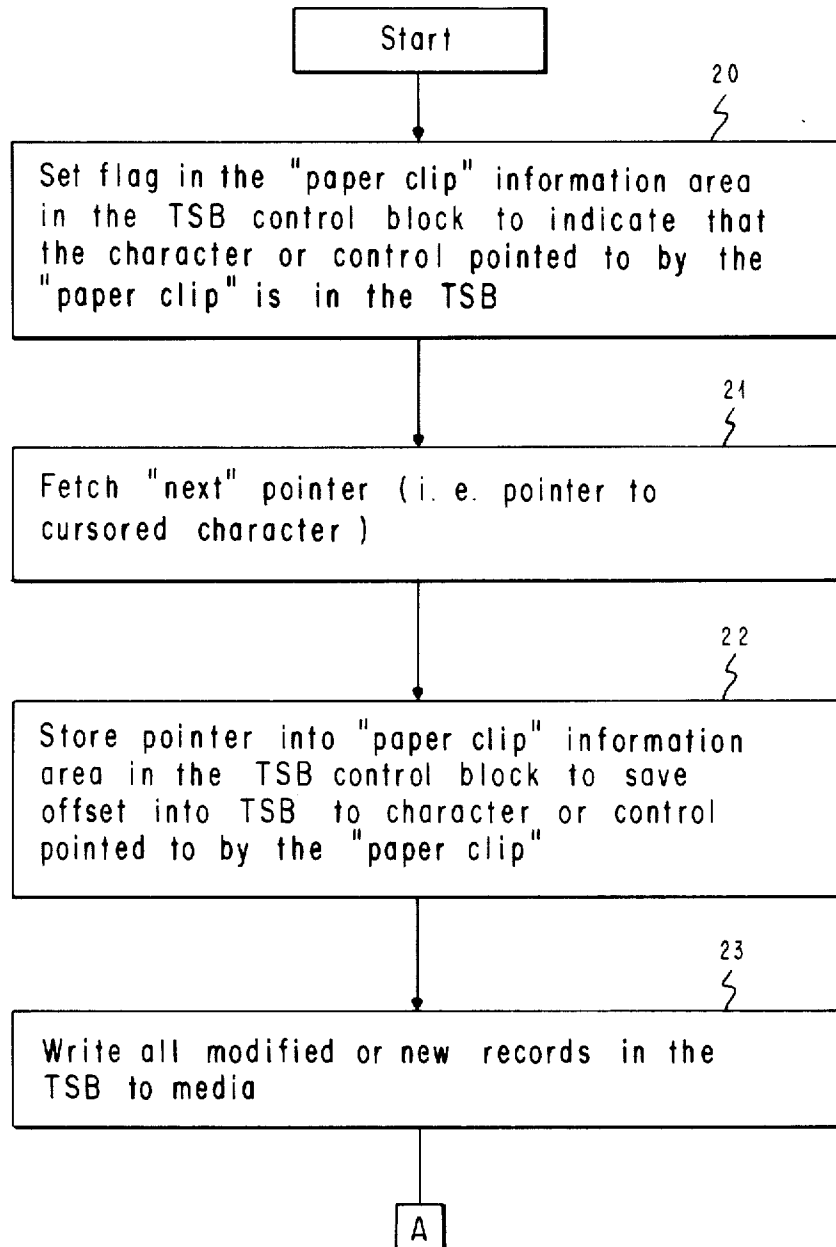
Start

20

Set flag in the "paper clip" information area in the TSB control block to indicate that the character or control pointed to by the "paper clip" is in the TSB

21

Fetch "next" pointer (i. e. pointer to cursored character )

22

Store pointer into "paper clip" information area in the TSB control block to save offset into TSB to character or control pointed to by the "paper clip"

23

Write all modified or new records in the TSB to media

A